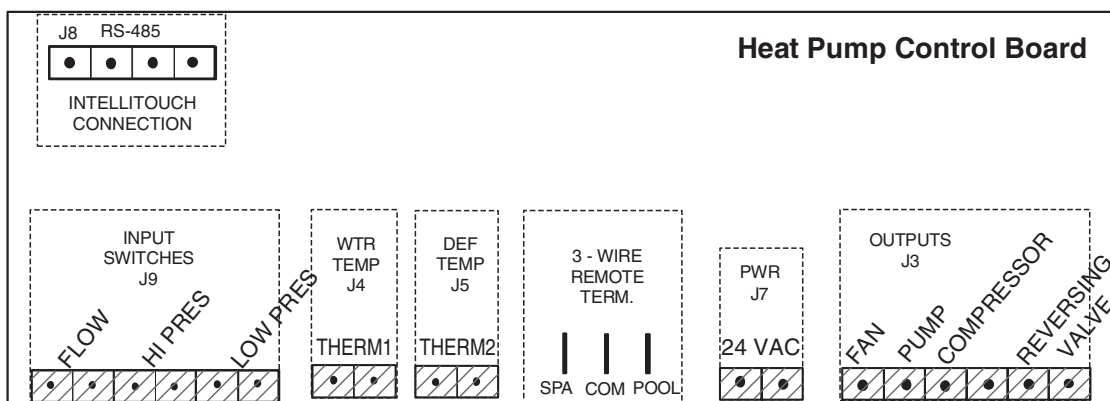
J8 RS-485

INTELLITOUCH CONNECTION

Heat Pump Control Board

INPUT SWITCHES J9

FLOW

HI PRES

LOW PRES

WTR TEMP J4

THERM1

DEF TEMP J5

THERM2

3 - WIRE REMOTE TERM.

SPA COM POOL

PWR J7

24 VAC

OUTPUTS J3

FAN

PUMP

COMPRESSOR

REVERSING VALVE